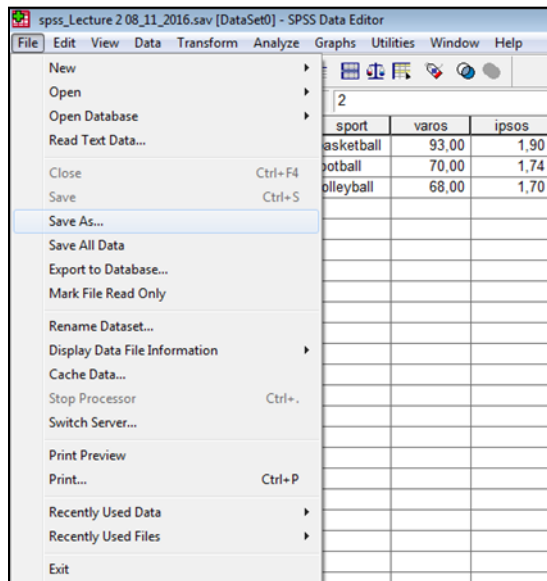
spss_Lecture 2 08_11_2016.sav [DataSet0] - SPSS Data Editor

File Edit View Data Transform Analyze Graphs Utilities Window Help

New
Open
Open Database
Read Text Data...

Close Ctrl+F4
Save Ctrl+S
Save As...
Save All Data
Export to Database...
Mark File Read Only

Rename Dataset...
Display Data File Information
Cache Data...
Stop Processor Ctrl+.
Switch Server...

Print Preview
Print... Ctrl+P

Recently Used Data
Recently Used Files

Exit

2

| sport | varos | ipsos |
|---|---|---|
| asketball | 93,00 | 1,90 |
| ootball | 70,00 | 1,74 |
| olleyball | 68,00 | 1,70 |